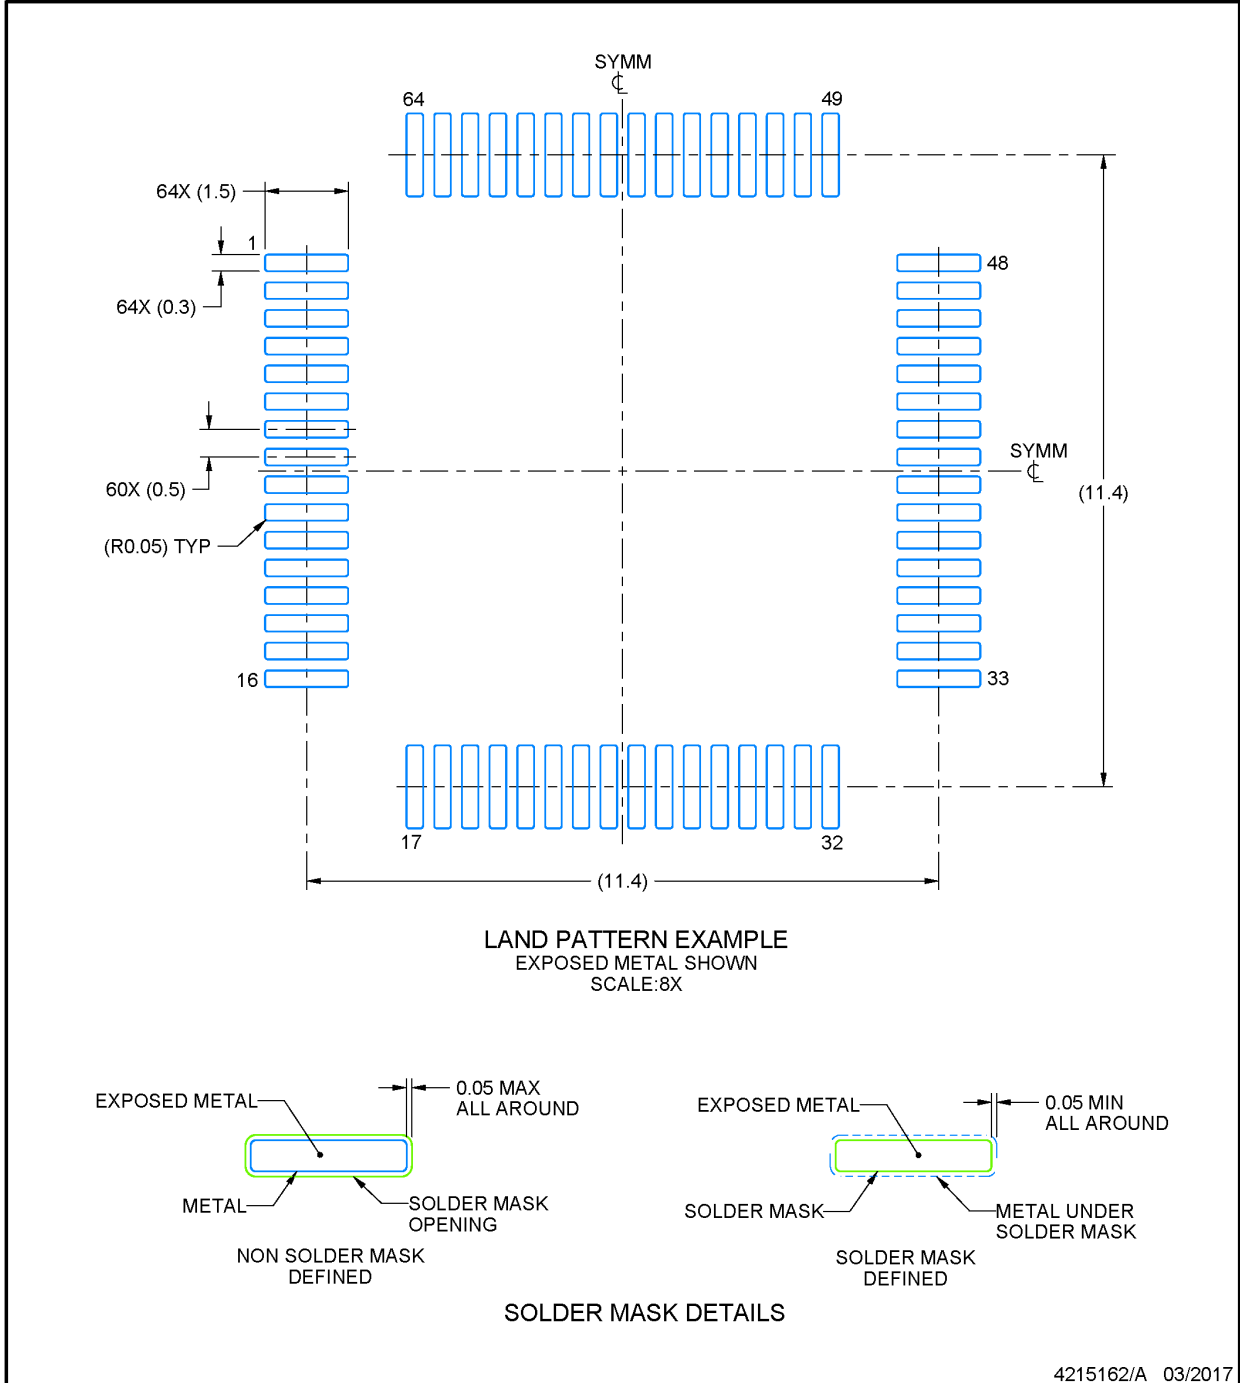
SYMM
℄

64

49

64X (1.5)

1

64X (0.3)

48

SYMM
℄

60X (0.5)

(11.4)

(R0.05) TYP

16

33

17

32

(11.4)

LAND PATTERN EXAMPLE
EXPOSED METAL SHOWN
SCALE:8X

EXPOSED METAL

0.05 MAX
ALL AROUND

METAL

SOLDER MASK
OPENING

NON SOLDER MASK
DEFINED

EXPOSED METAL

0.05 MIN
ALL AROUND

SOLDER MASK

METAL UNDER
SOLDER MASK

SOLDER MASK
DEFINED

SOLDER MASK DETAILS

4215162/A 03/2017